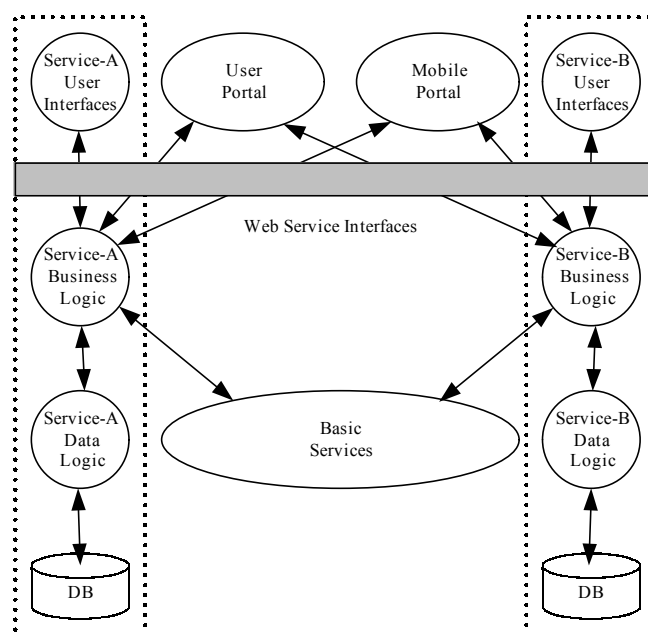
Service-A User Interfaces

User Portal

Mobile Portal

Service-B User Interfaces

Web Service Interfaces

Service-A Business Logic

Service-B Business Logic

Service-A Data Logic

Basic Services

Service-B Data Logic

DB

DB